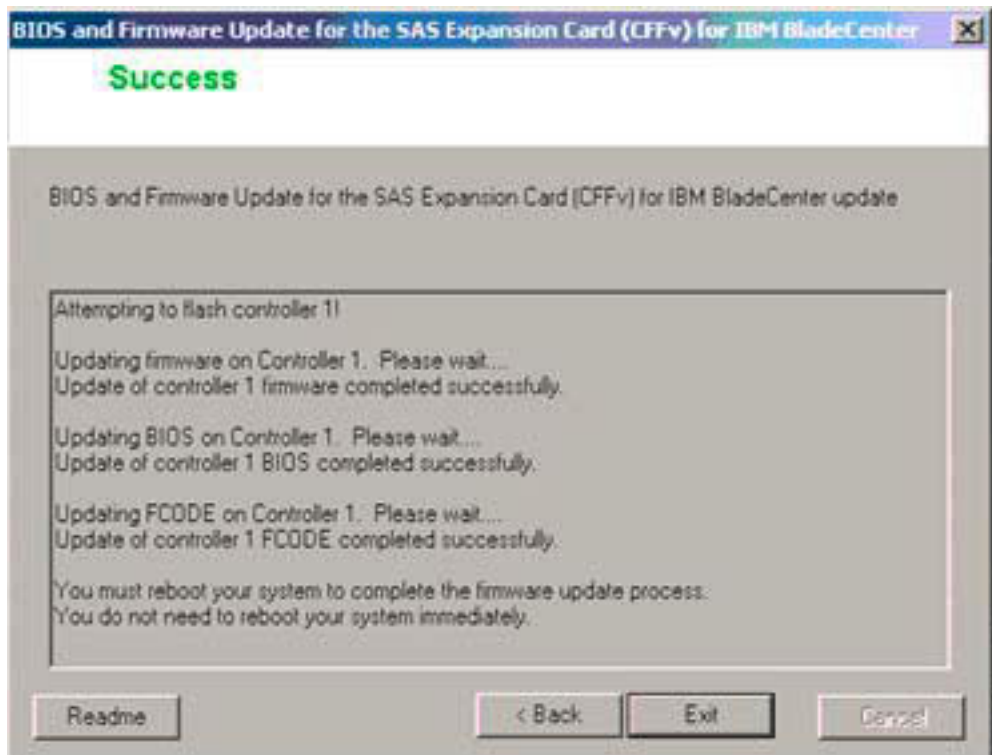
BIOS and Firmware Update for the SAS Expansion Card (CFFv) for IBM BladeCenter

Success

BIOS and Firmware Update for the SAS Expansion Card (CFFv) for IBM BladeCenter update

Attempting to flash controller 1!

Updating firmware on Controller 1. Please wait....
Update of controller 1 firmware completed successfully.

Updating BIOS on Controller 1. Please wait....
Update of controller 1 BIOS completed successfully.

Updating FCODE on Controller 1. Please wait....
Update of controller 1 FCODE completed successfully.

You must reboot your system to complete the firmware update process.
You do not need to reboot your system immediately.

Readme

< Back

Exit

Cancel